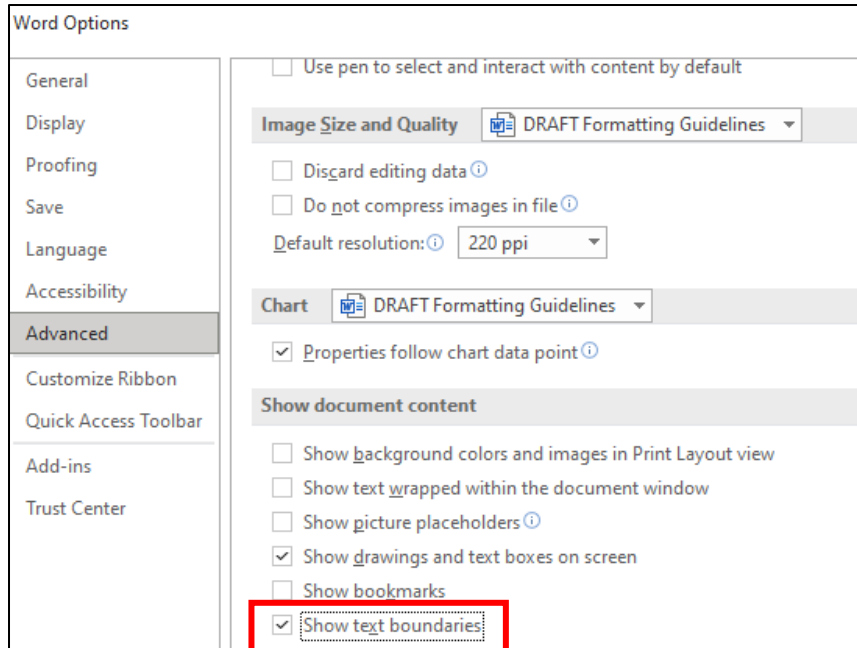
Word Options

General
Display
Proofing
Save
Language
Accessibility
Advanced
Customize Ribbon
Quick Access Toolbar
Add-ins
Trust Center

Use pen to select and interact with content by default

Image Size and Quality DRAFT Formatting Guidelines

Discard editing data
Do not compress images in file
Default resolution: 220 ppi

Chart DRAFT Formatting Guidelines

Properties follow chart data point

Show document content

Show background colors and images in Print Layout view
Show text wrapped within the document window
Show picture placeholders
Show drawings and text boxes on screen
Show bookmarks
Show text boundaries